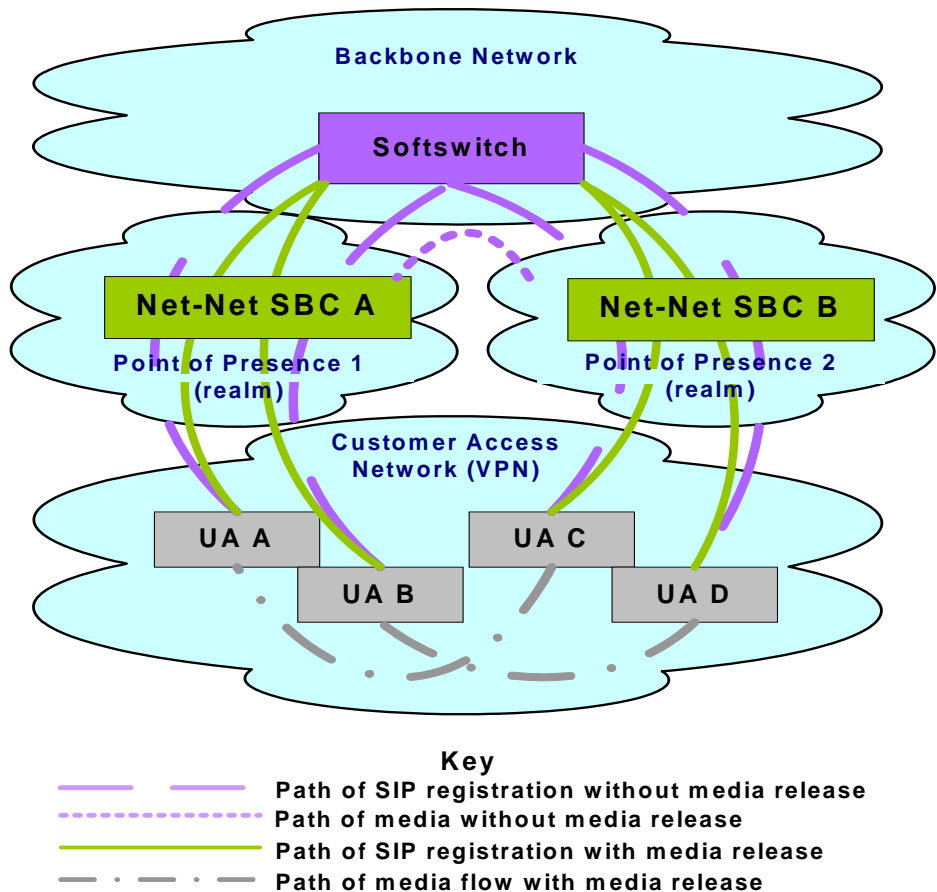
Backbone Network

Softswitch

Net-Net SBC A

Point of Presence 1 (realm)

Net-Net SBC B

Point of Presence 2 (realm)

Customer Access Network (VPN)

UA A

UA B

UA C

UA D

Key

Path of SIP registration without media release

Path of media without media release

Path of SIP registration with media release

Path of media flow with media release